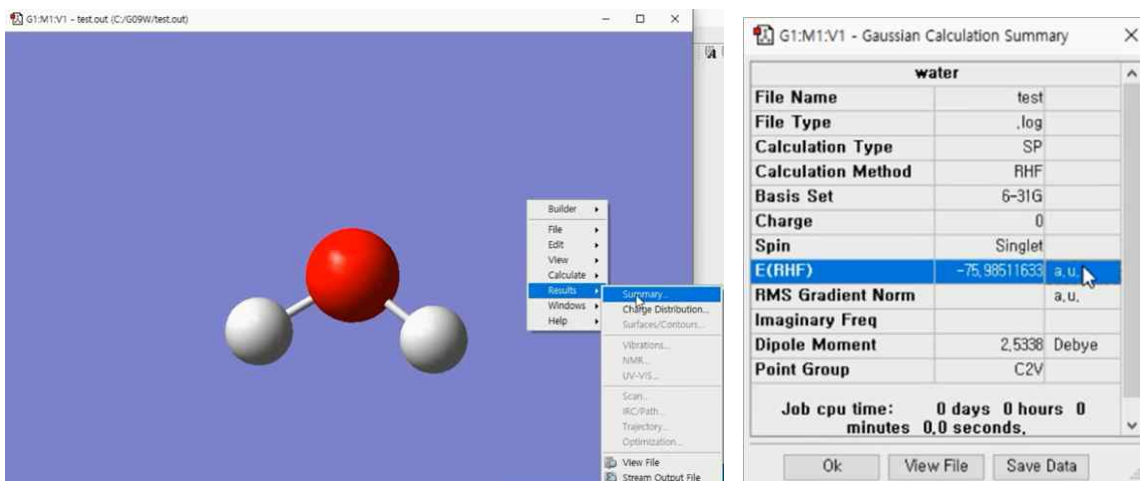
G1:M1:V1 - test.out (C:/G09W/test.out)

Builder
File
Edit
View
Calculate
Results
Windows
Help

Summary...
Charge Distribution...
Surfaces/Contours...
Vibrations...
NMR...
UV-VIS...
Scan...
IRC/Path...
Trajectory...
Optimization...
View File
Stream Output File

G1:M1:V1 - Gaussian Calculation Summary

| water | | |
|---|---|---|
| File Name | test | |
| File Type | .log | |
| Calculation Type | SP | |
| Calculation Method | RHF | |
| Basis Set | 6-31G | |
| Charge | 0 | |
| Spin | Singlet | |
| E(RHF) | -75.98511633 | a.u. |
| RMS Gradient Norm | | a.u. |
| Imaginary Freq | | |
| Dipole Moment | 2.5338 | Debye |
| Point Group | C2V | |

Job cpu time: 0 days 0 hours 0 minutes 0.0 seconds.

Ok View File Save Data